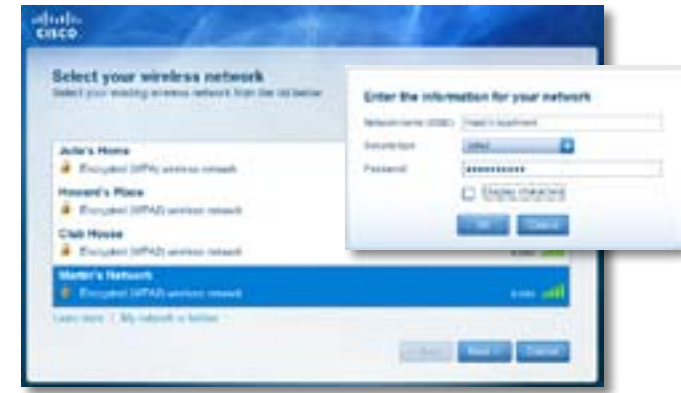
cisco

Select your wireless network
Select your existing wireless network from the list below

Julie's Home
Encrypted (WPA) wireless network
Howard's Place
Encrypted (WPA2) wireless network
Club House
Encrypted (WPA2) wireless network
Martin's Network
Encrypted (WPA2) wireless network

Learn more | My network is hidden

Back | Next | Cancel

Enter the information for your network
Network name (SSID): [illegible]
Security type: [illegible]
Password: ••••••••••••
Display characters
OK | Cancel